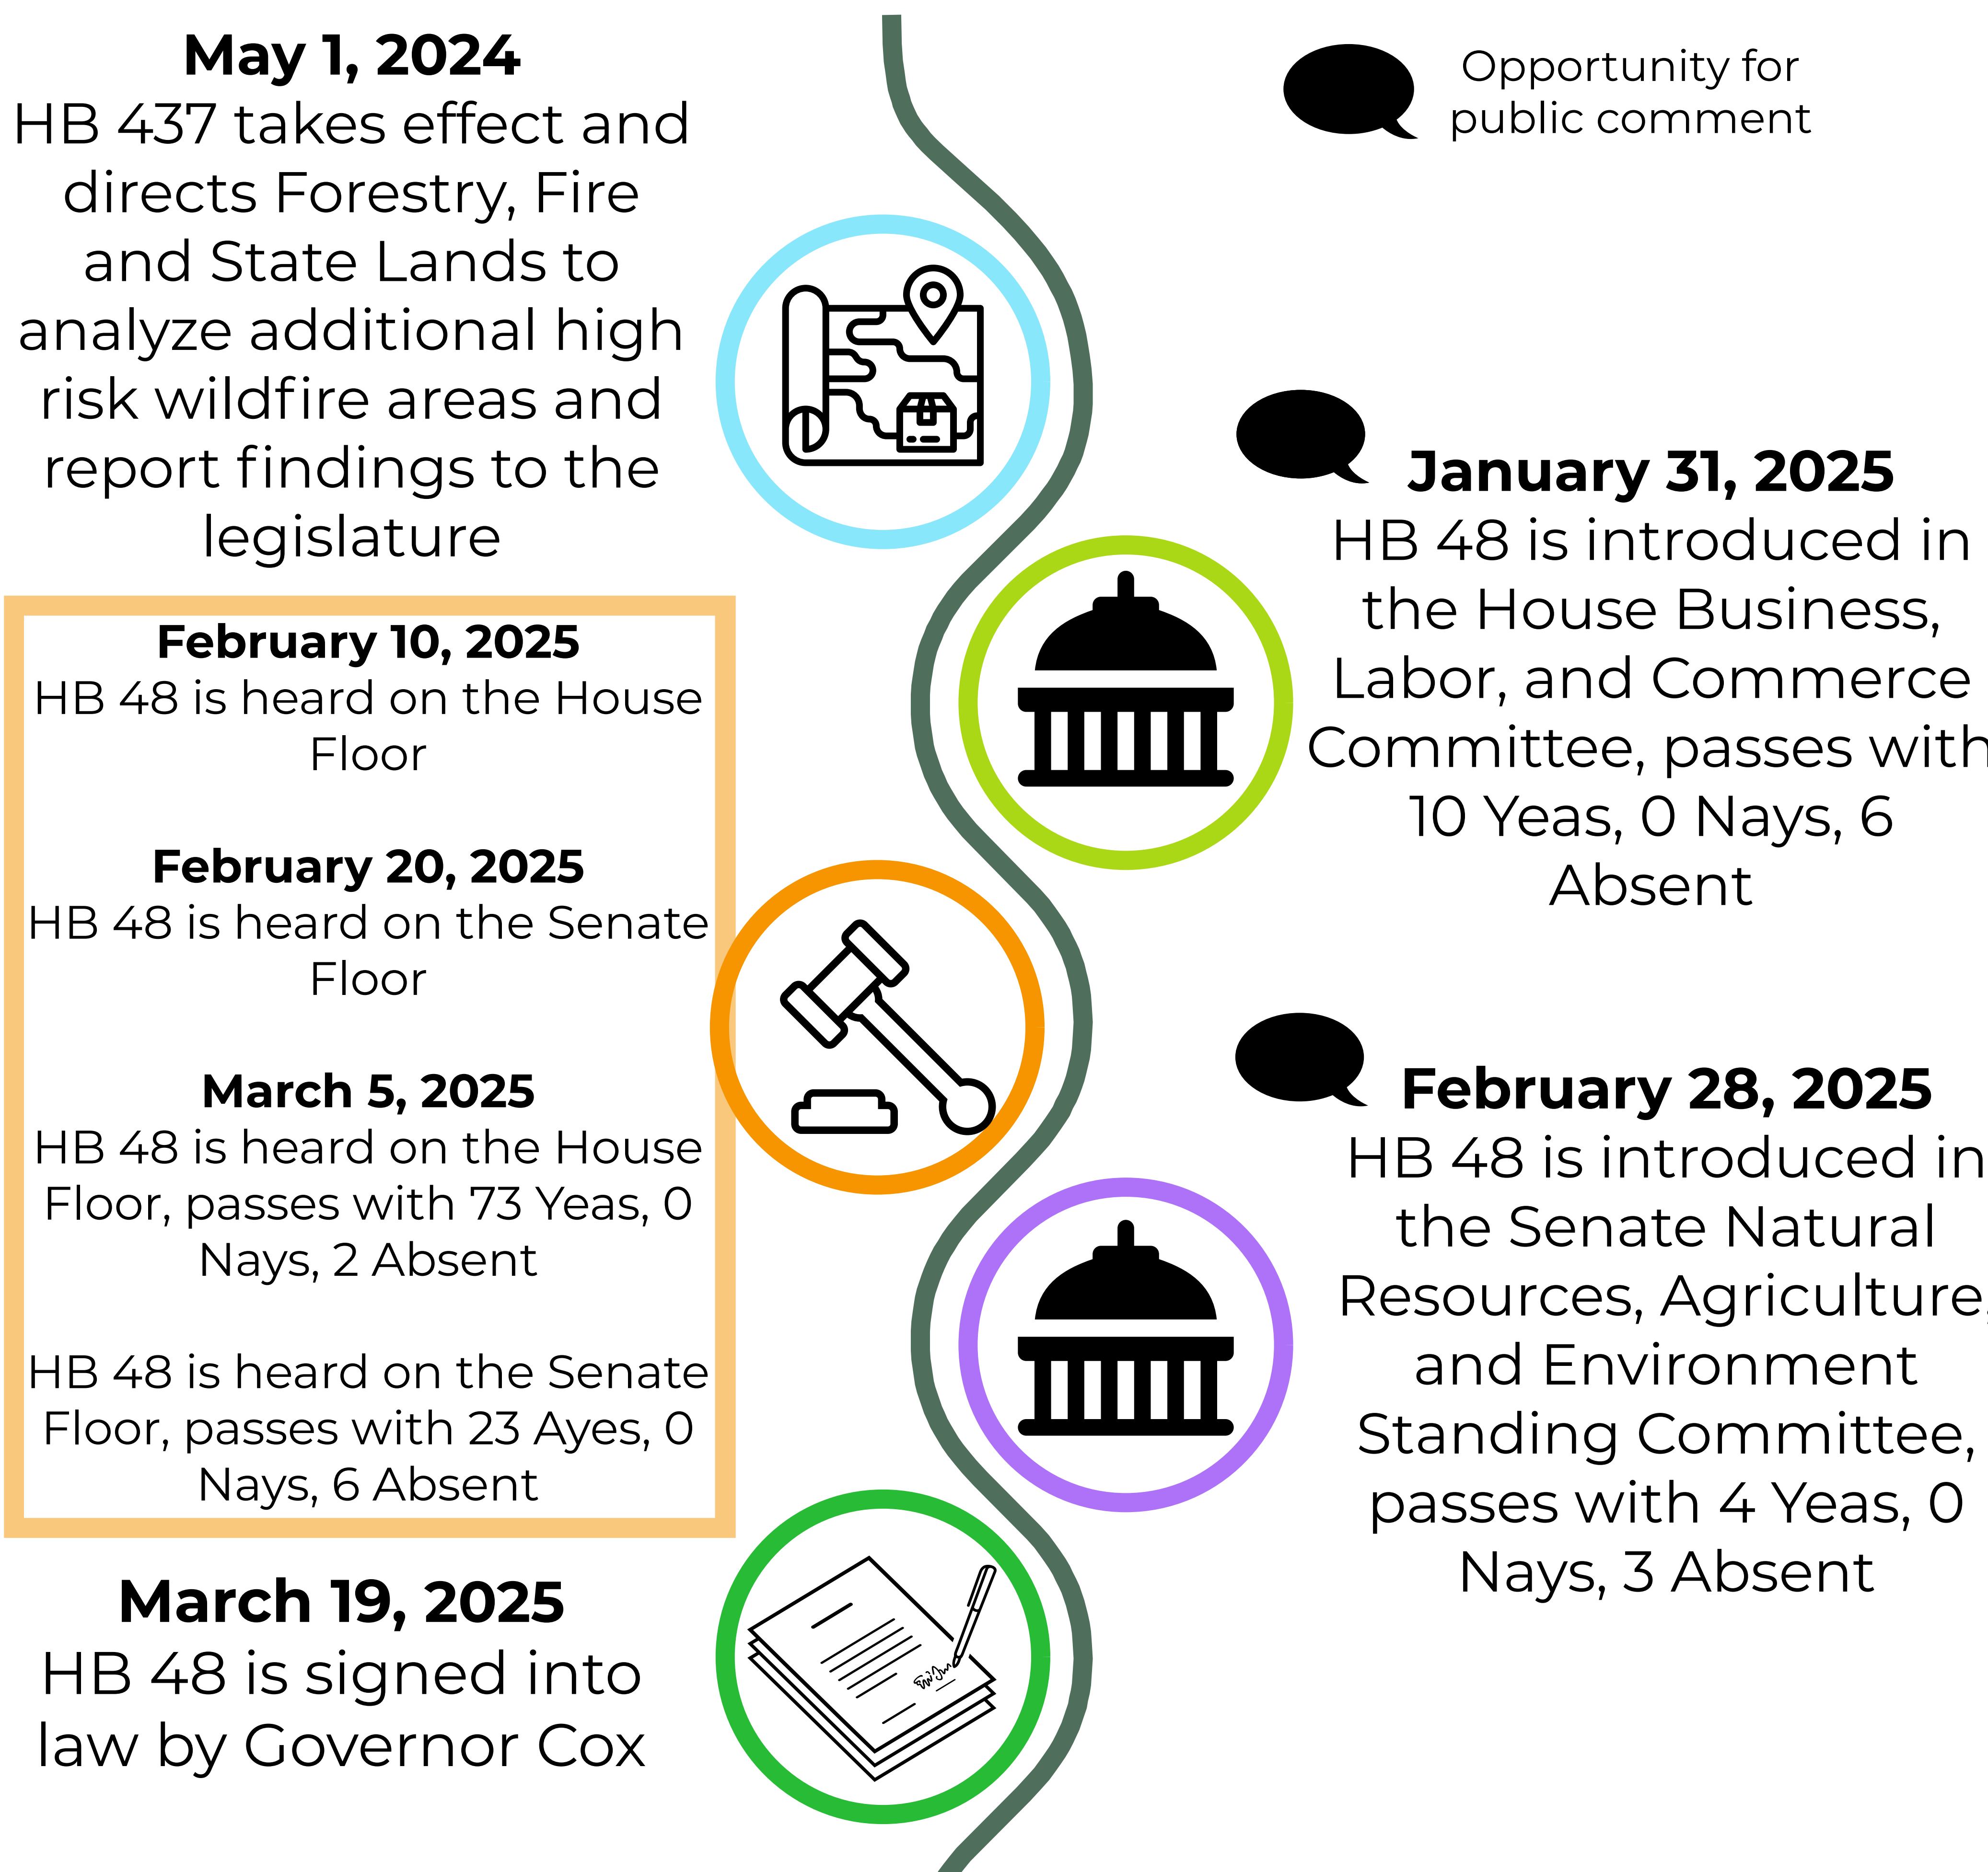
May 1, 2024
HB 437 takes effect and directs Forestry, Fire and State Lands to analyze additional high risk wildfire areas and report findings to the legislature

Opportunity for public comment

January 31, 2025
HB 48 is introduced in the House Business, Labor, and Commerce Committee, passes with 10 Yeas, 0 Nays, 6 Absent

February 10, 2025
HB 48 is heard on the House Floor

February 20, 2025
HB 48 is heard on the Senate Floor

March 5, 2025
HB 48 is heard on the House Floor, passes with 73 Yeas, 0 Nays, 2 Absent

HB 48 is heard on the Senate Floor, passes with 23 Ayes, 0 Nays, 6 Absent

February 28, 2025
HB 48 is introduced in the Senate Natural Resources, Agriculture, and Environment Standing Committee, passes with 4 Yeas, 0 Nays, 3 Absent

March 19, 2025
HB 48 is signed into law by Governor Cox